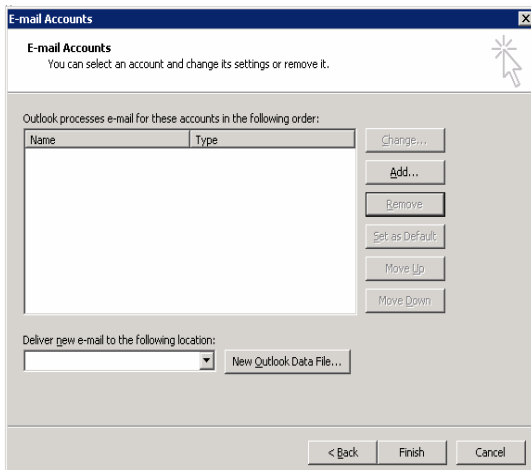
E-mail Accounts

E-mail Accounts
You can select an account and change its settings or remove it.

Outlook processes e-mail for these accounts in the following order:

| Name | Type |
|---|---|

Change...
Add...
Remove
Set as Default
Move Up
Move Down

Deliver new e-mail to the following location:

New Outlook Data File...

< Back
Finish
Cancel